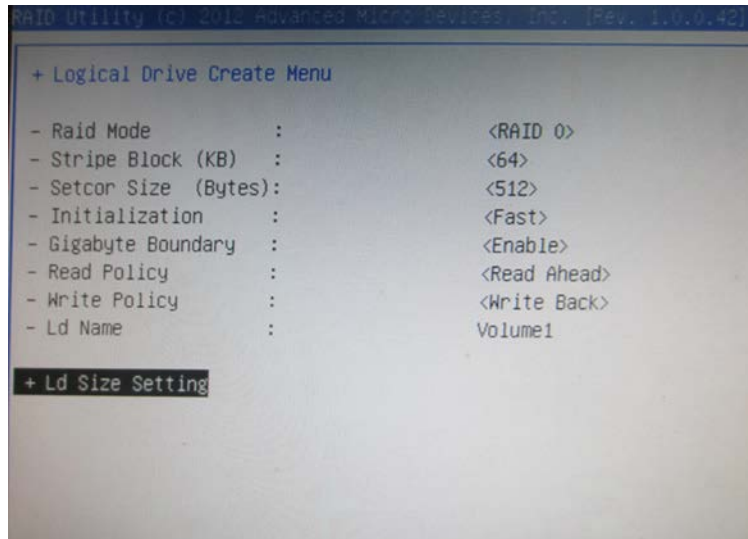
RAID Utility (c) 2012 Advanced Micro Devices, Inc. [Rev. 1.0.0.42]

+ Logical Drive Create Menu

- Raid Mode : <RAID 0>
- Stripe Block (KB) : <64>
- Setcor Size (Bytes): <512>
- Initialization : <Fast>
- Gigabyte Boundary : <Enable>
- Read Policy : <Read Ahead>
- Write Policy : <Write Back>
- Ld Name : Volume1

+ Ld Size Setting